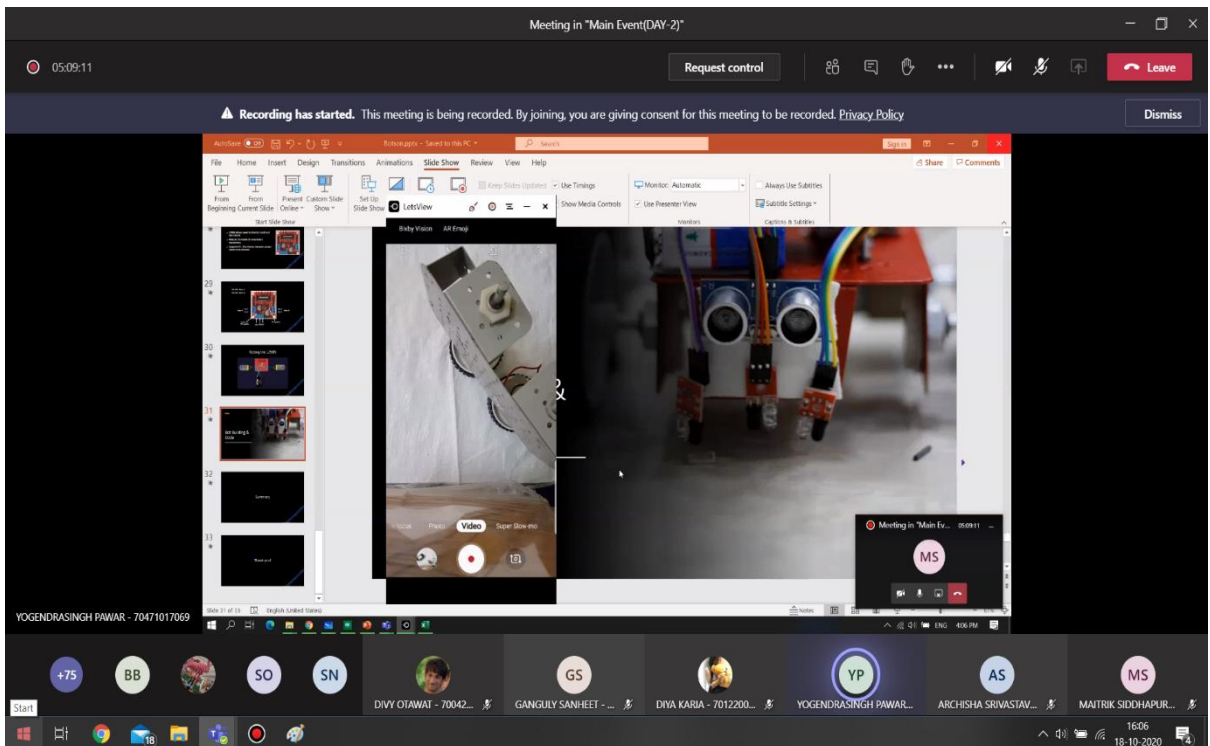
Meeting in "Main Event(DAY-2)"

05:09:11

Request control

Leave

**Recording has started.** This meeting is being recorded. By joining, you are giving consent for this meeting to be recorded. Privacy Policy

Dismiss

AutoSave Botson.pptx - Saved to this PC Search

Sign in

File Home Insert Design Transitions Animations Slide Show Review View Help

Share Comments

From Beginning From Current Slide Present Online Custom Slide Show

Start Slide Show

Set Up Slide Show

LetsView

Keep Slides Updated Use Timings

Show Media Controls

Monitor: Automatic

Use Presenter View

Monitors

Always Use Subtitles

Subtitle Settings

Captions & Subtitles

Bixby Vision AR Emoji

29

30

31

32

33

Photo Video Super Slow-mo

&

Meeting in "Main Ev... 05:09:11

MS

Slide 31 of 33 English (United States)

Notes

ENG 4:06 PM

YOGENDRASINGH PAWAR - 70471017069

+75 BB SO SN

DIVY OTAWAT - 70042...

GS GANGULY SANHEET - ...

DIYA KARIA - 7012200...

YP YOGENDRASINGH PAWAR...

AS ARCHISHA SRIVASTAV...

MS MAITRIK SIDDHAPUR...

Start

18

16:06
18-10-2020